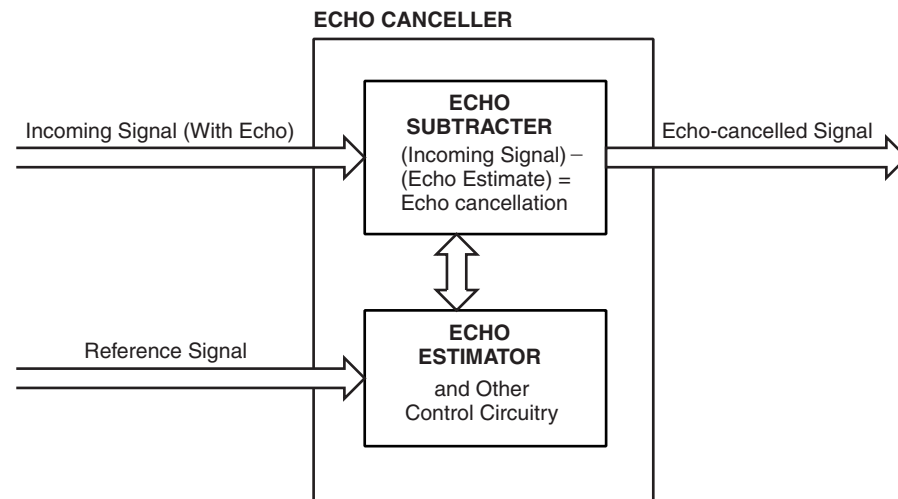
ECHO CANCELLER

Incoming Signal (With Echo)

ECHO SUBTRACTER

(Incoming Signal) – (Echo Estimate) = Echo cancellation

Echo-cancelled Signal

Reference Signal

ECHO ESTIMATOR

and Other Control Circuitry